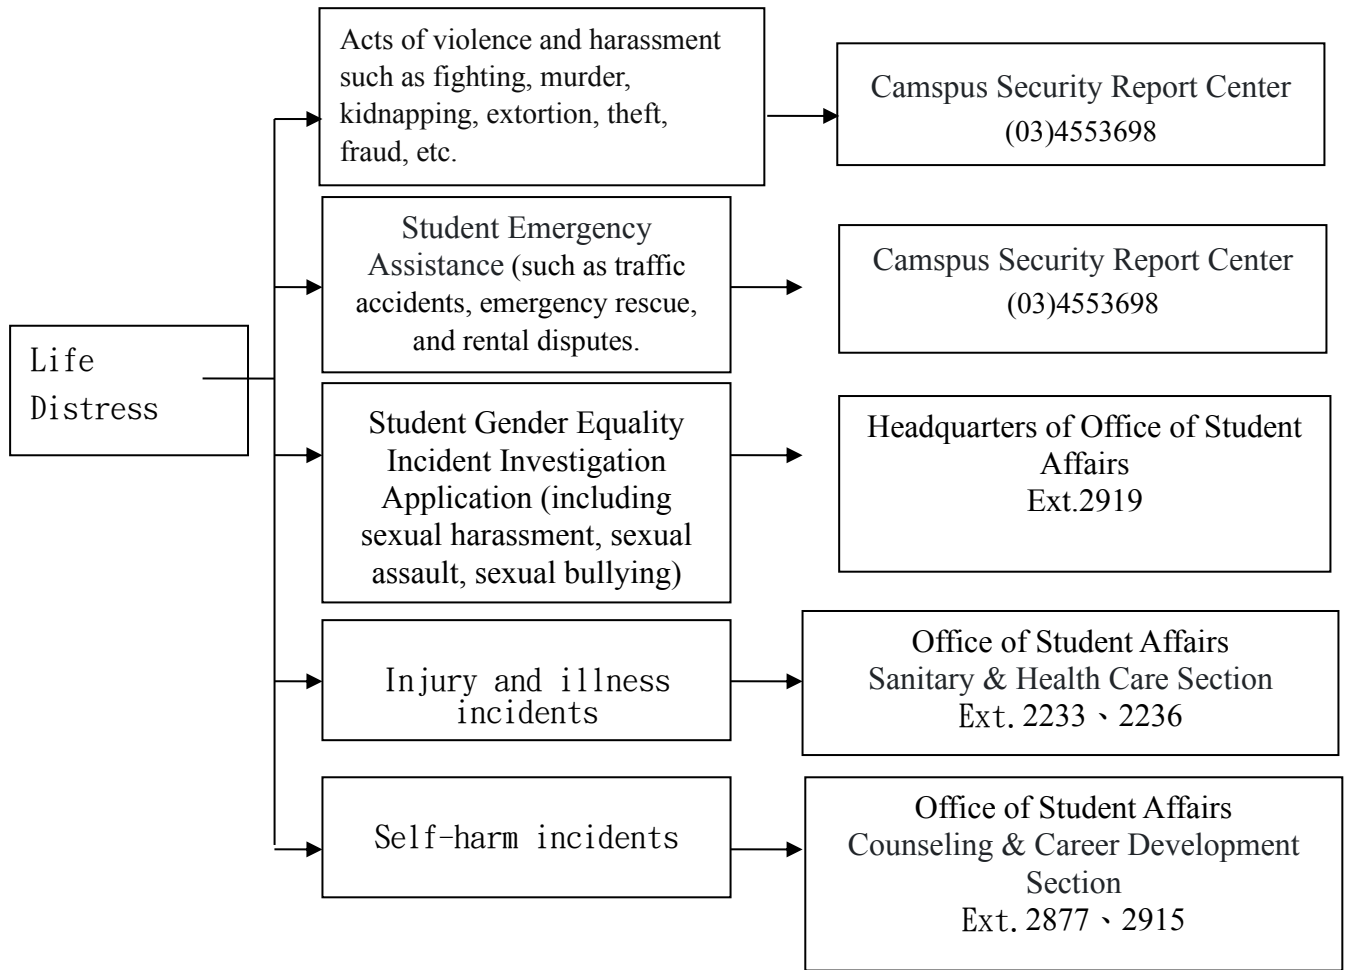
Life Distress

Acts of violence and harassment such as fighting, murder, kidnapping, extortion, theft, fraud, etc.

Camspus Security Report Center (03)4553698

Student Emergency Assistance (such as traffic accidents, emergency rescue, and rental disputes.

Camspus Security Report Center (03)4553698

Student Gender Equality Incident Investigation Application (including sexual harassment, sexual assault, sexual bullying)

Headquarters of Office of Student Affairs Ext.2919

Injury and illness incidents

Office of Student Affairs Sanitary & Health Care Section Ext.2233、2236

Self-harm incidents

Office of Student Affairs Counseling & Career Development Section Ext.2877、2915